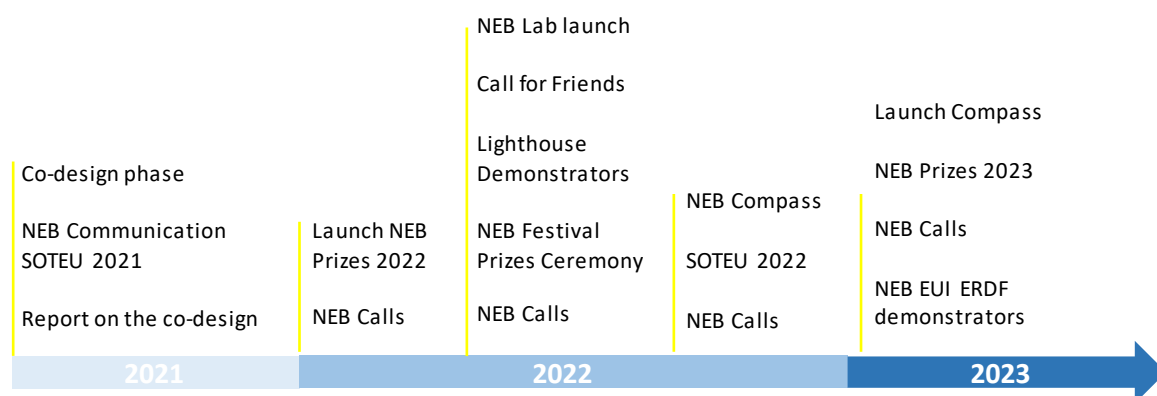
Co-design phase

NEB Communication SOTEU 2021

Report on the co-design

Launch NEB Prizes 2022

NEB Calls

NEB Lab launch

Call for Friends

Lighthouse Demonstrators

NEB Festival Prizes Ceremony

NEB Calls

NEB Compass

SOTEU 2022

NEB Calls

Launch Compass

NEB Prizes 2023

NEB Calls

NEB EUI ERDF demonstrators

2021

2022

2023